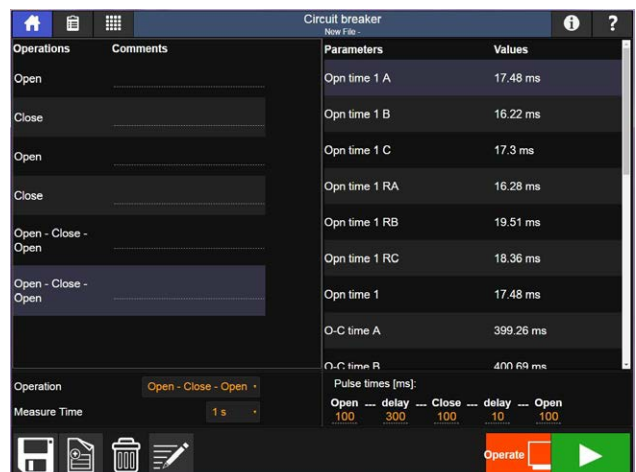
Circuit breaker
New File -

| Operations | Comments |
|---|---|
| Open | |
| Close | |
| Open | |
| Close | |
| Open - Close - Open | |
| Open - Close - Open | |

| Parameters | Values |
|---|---|
| Opn time 1 A | 17.48 ms |
| Opn time 1 B | 16.22 ms |
| Opn time 1 C | 17.3 ms |
| Opn time 1 RA | 16.28 ms |
| Opn time 1 RB | 19.51 ms |
| Opn time 1 RC | 18.36 ms |
| Opn time 1 | 17.48 ms |
| O-C time A | 399.26 ms |
| O-C time B | 400.69 ms |

Operation Open - Close - Open
Measure Time 1 s

Pulse times [ms]:
Open 100 delay 300 Close 100 delay 10 Open 100

Operate